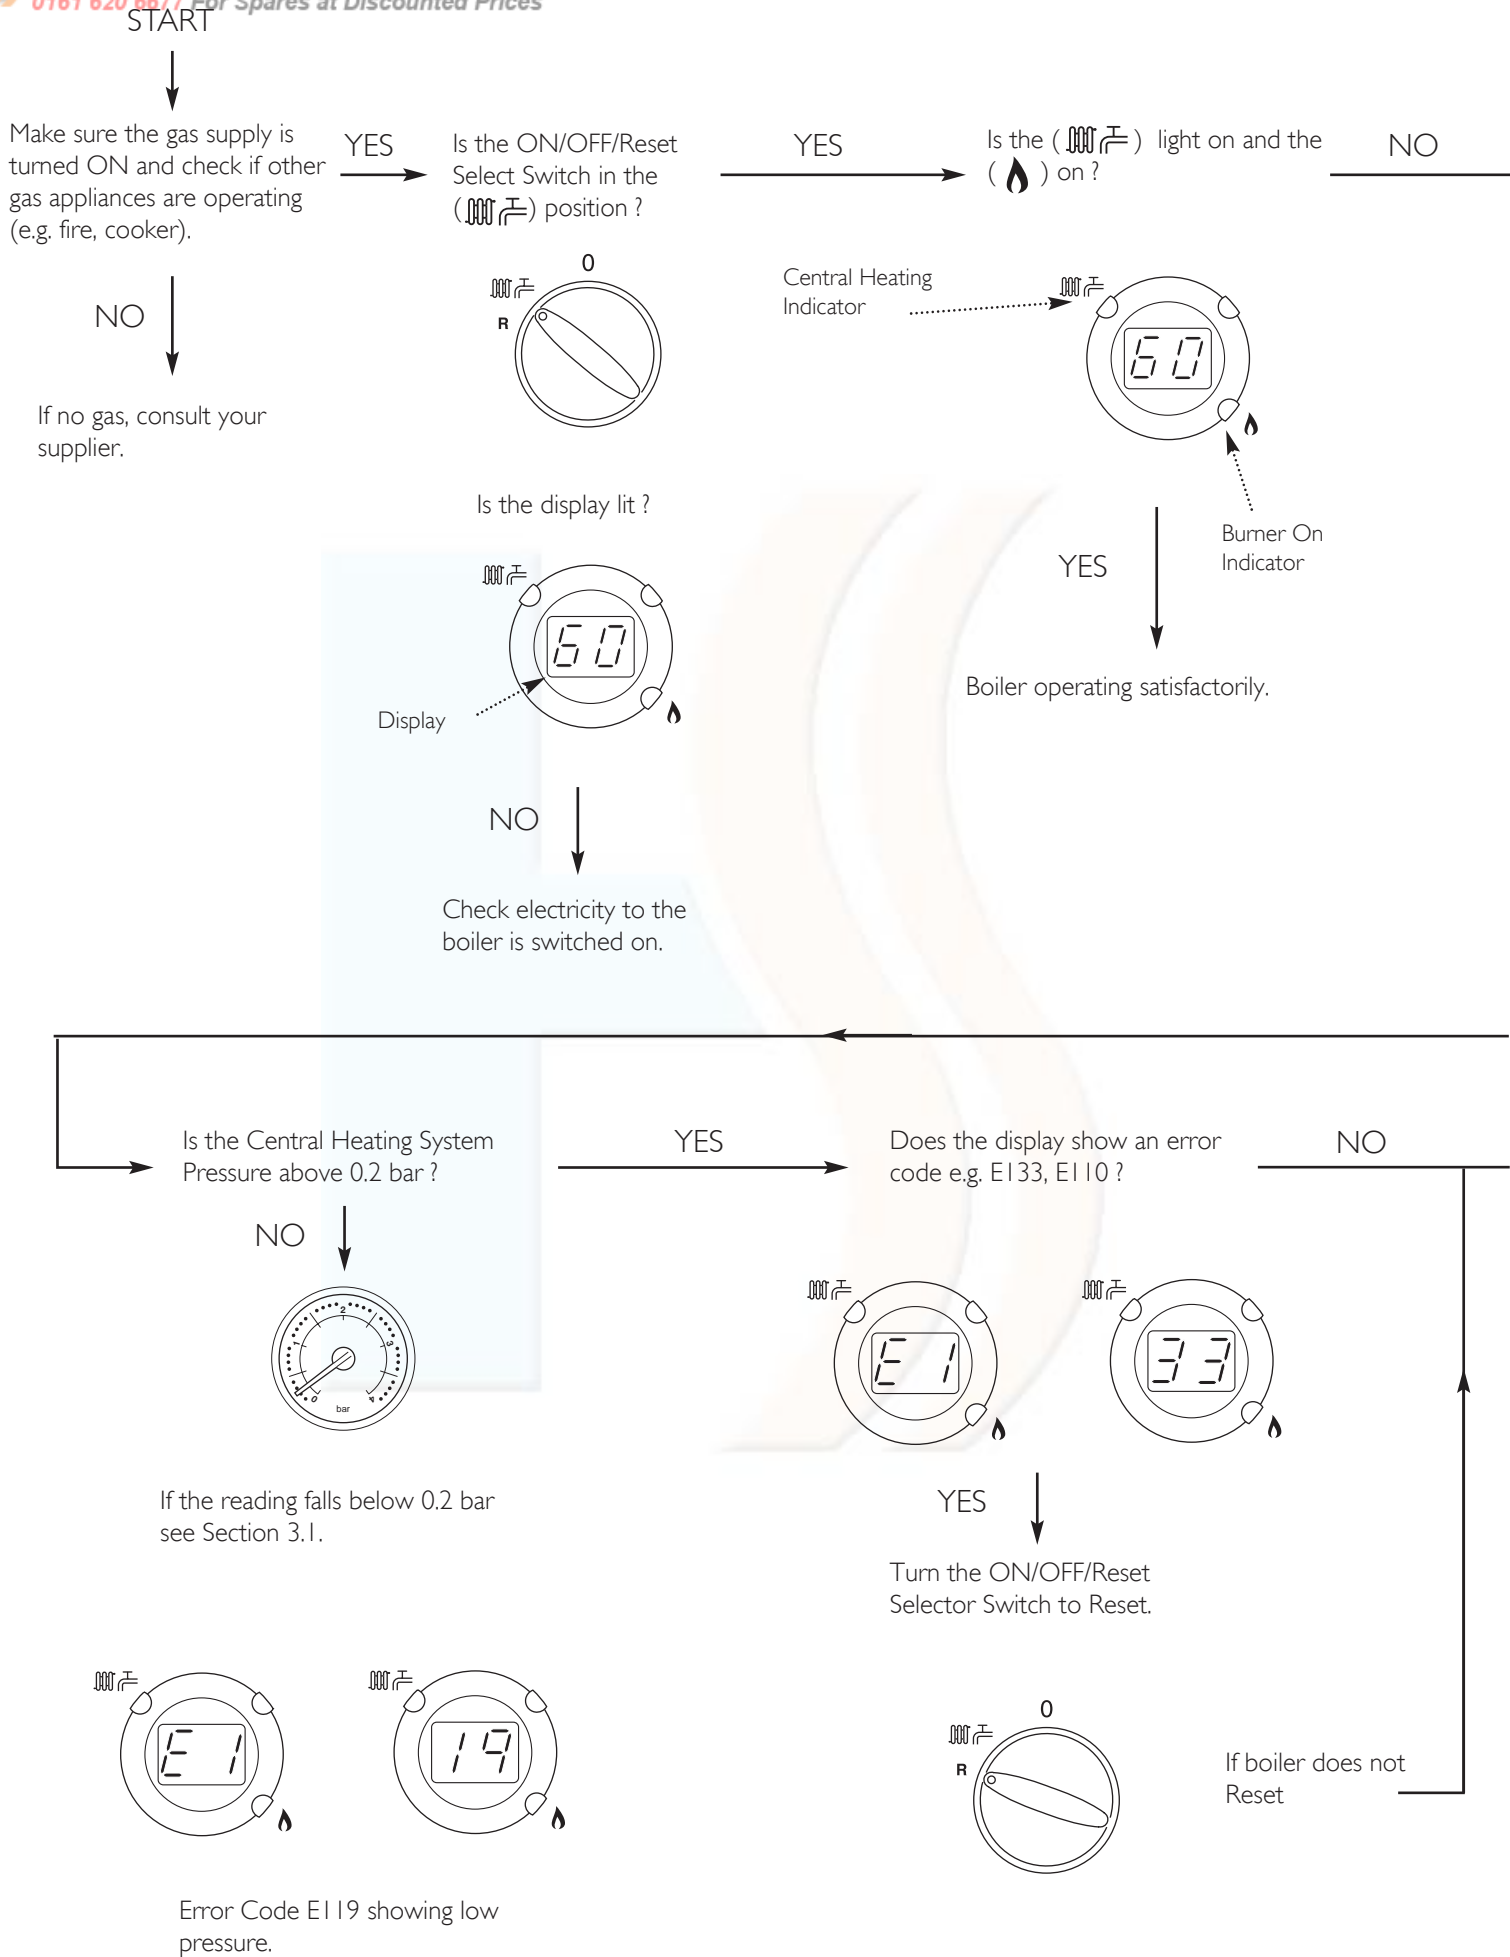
0161 620 6677 For Spares at Discounted Prices

START

Make sure the gas supply is turned ON and check if other gas appliances are operating (e.g. fire, cooker).

YES

Is the ON/OFF/Reset Select Switch in the ( ) position ?

YES

Is the ( ) light on and the ( ) on ?

NO

0

R

Central Heating Indicator

60

NO

If no gas, consult your supplier.

Is the display lit ?

60

Display

Burner On Indicator

YES

Boiler operating satisfactorily.

NO

Check electricity to the boiler is switched on.

Is the Central Heating System Pressure above 0.2 bar ?

YES

Does the display show an error code e.g. E133, E110 ?

NO

NO

2

1

3

0

4

bar

E1

33

If the reading falls below 0.2 bar see Section 3.1.

YES

Turn the ON/OFF/Reset Selector Switch to Reset.

E1

19

0

R

If boiler does not Reset

Error Code E119 showing low pressure.